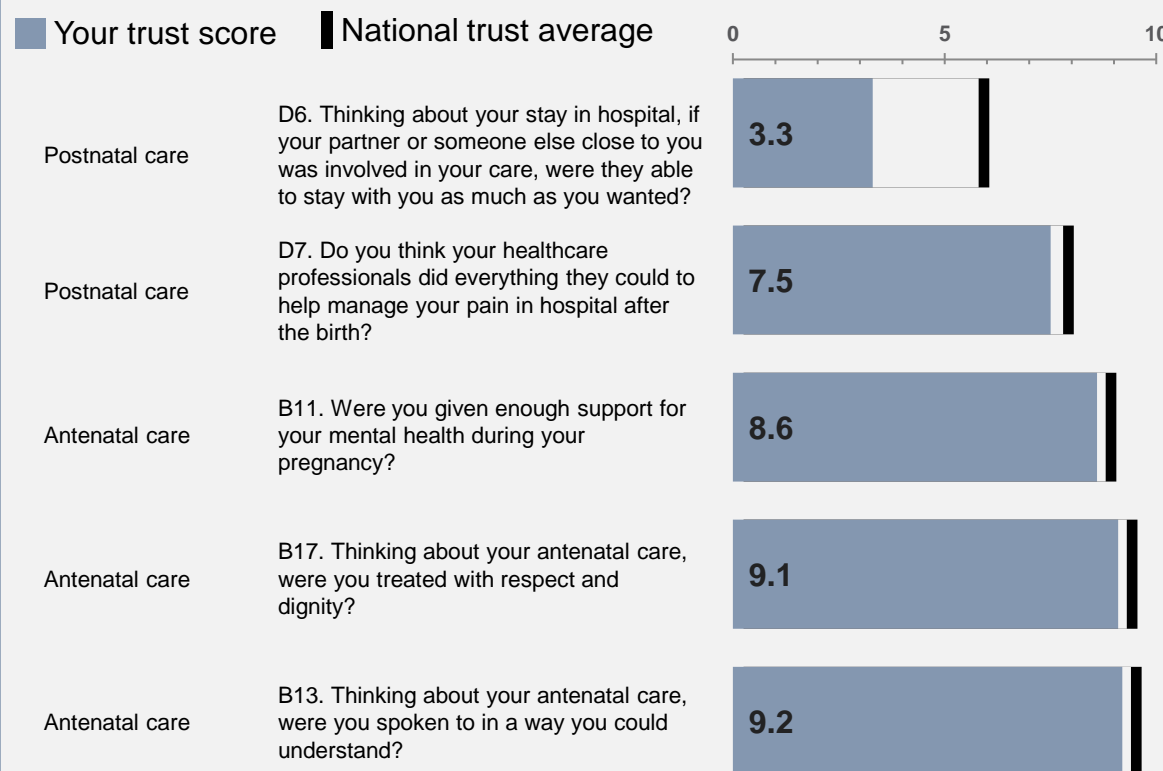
Your trust score National trust average

0 5 10

Postnatal care
D6. Thinking about your stay in hospital, if your partner or someone else close to you was involved in your care, were they able to stay with you as much as you wanted?
3.3

Postnatal care
D7. Do you think your healthcare professionals did everything they could to help manage your pain in hospital after the birth?
7.5

Antenatal care
B11. Were you given enough support for your mental health during your pregnancy?
8.6

Antenatal care
B17. Thinking about your antenatal care, were you treated with respect and dignity?
9.1

Antenatal care
B13. Thinking about your antenatal care, were you spoken to in a way you could understand?
9.2